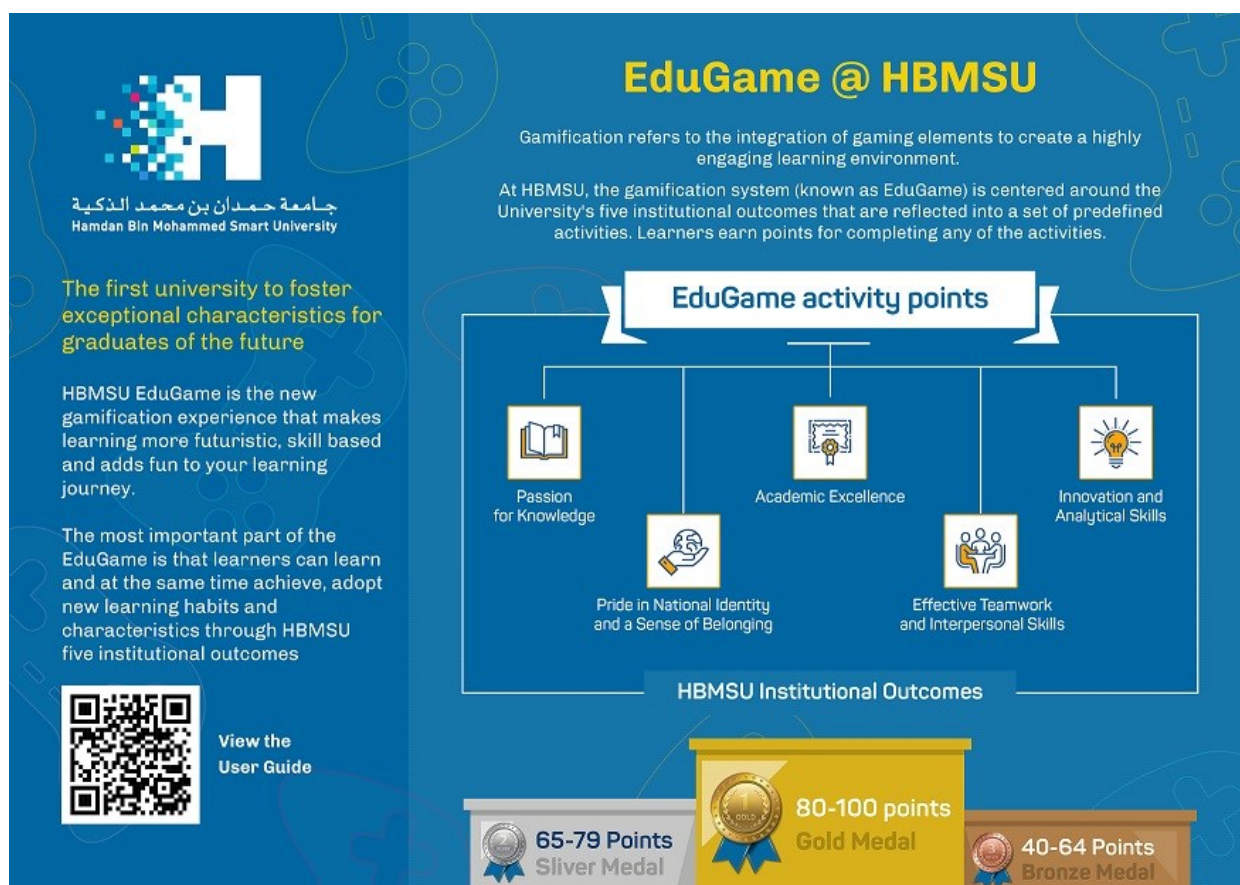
جـامـعـة حـمـدان بن محـمـد الـذكـيـة
Hamdan Bin Mohammed Smart University

The first university to foster exceptional characteristics for graduates of the future

HBMSU EduGame is the new gamification experience that makes learning more futuristic, skill based and adds fun to your learning journey.

The most important part of the EduGame is that learners can learn and at the same time achieve, adopt new learning habits and characteristics through HBMSU five institutional outcomes

View the User Guide

EduGame @ HBMSU

Gamification refers to the integration of gaming elements to create a highly engaging learning environment.

At HBMSU, the gamification system (known as EduGame) is centered around the University's five institutional outcomes that are reflected into a set of predefined activities. Learners earn points for completing any of the activities.

EduGame activity points

Passion for Knowledge

Pride in National Identity and a Sense of Belonging

Academic Excellence

Effective Teamwork and Interpersonal Skills

Innovation and Analytical Skills

HBMSU Institutional Outcomes

65-79 Points
Sliver Medal

80-100 points
Gold Medal

40-64 Points
Bronze Medal